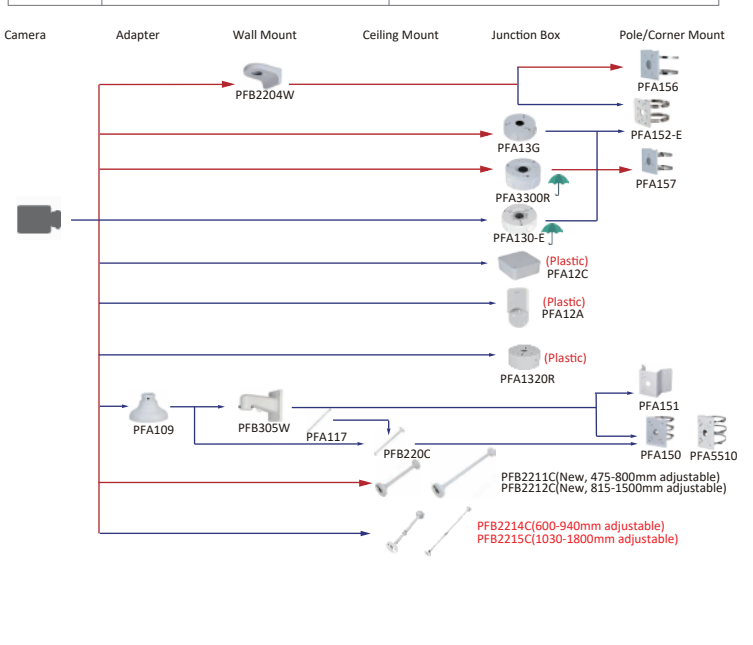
Camera Adapter Wall Mount Ceiling Mount Junction Box Pole/Corner Mount

PFB2204W

PFA156

PFA152-E

PFA13G

PFA157

PFA3300R

PFA130-E

(Plastic)
PFA12C

(Plastic)
PFA12A

(Plastic)
PFA1320R

PFA151

PFA109

PFB305W

PFA117

PFA150 PFA5510

PFB220C

PFB2211C(New, 475-800mm adjustable)
PFB2212C(New, 815-1500mm adjustable)

PFB2214C(600-940mm adjustable)
PFB2215C(1030-1800mm adjustable)